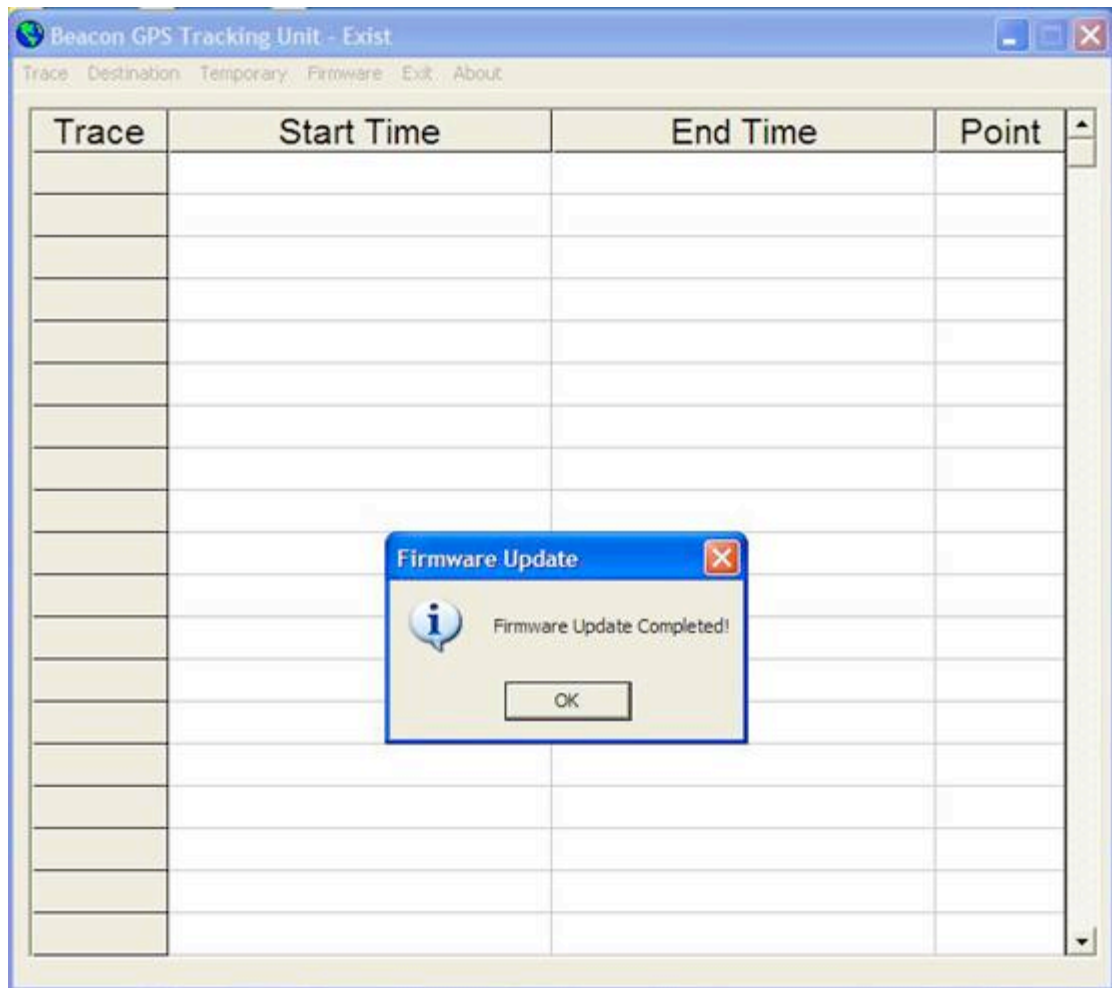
Beacon GPS Tracking Unit - Exist

Trace Destination Temporary Firmware Exit About

| Trace | Start Time | End Time | Point |
|---|---|---|---|
| | | | |

Firmware Update

Firmware Update Completed!

OK